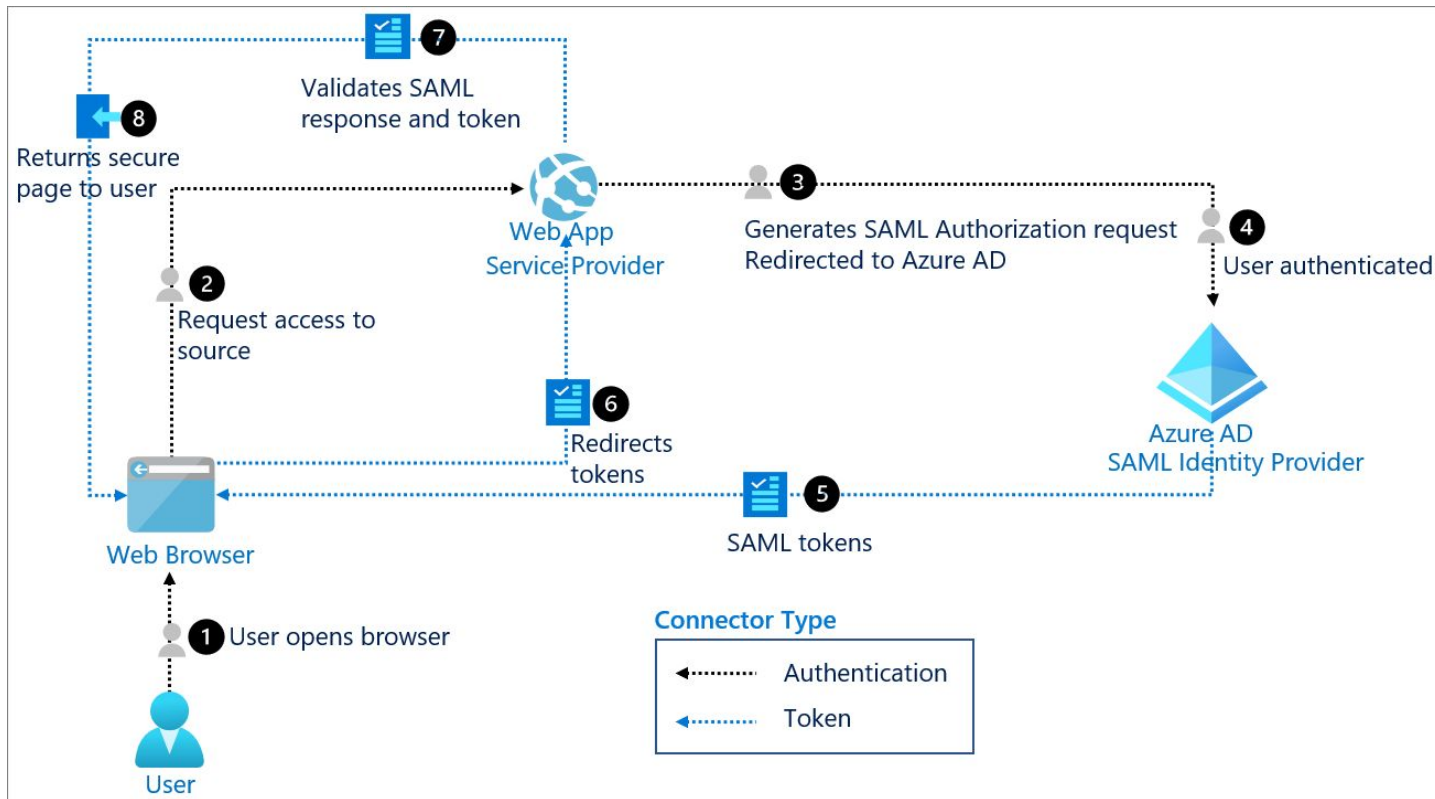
7
Validates SAML response and token

8
Returns secure page to user

Web App
Service Provider

3
Generates SAML Authorization request
Redirected to Azure AD

4
User authenticated

2
Request access to source

6
Redirects tokens

Azure AD
SAML Identity Provider

5
SAML tokens

Web Browser

1
User opens browser

User

Connector Type

Authentication

Token